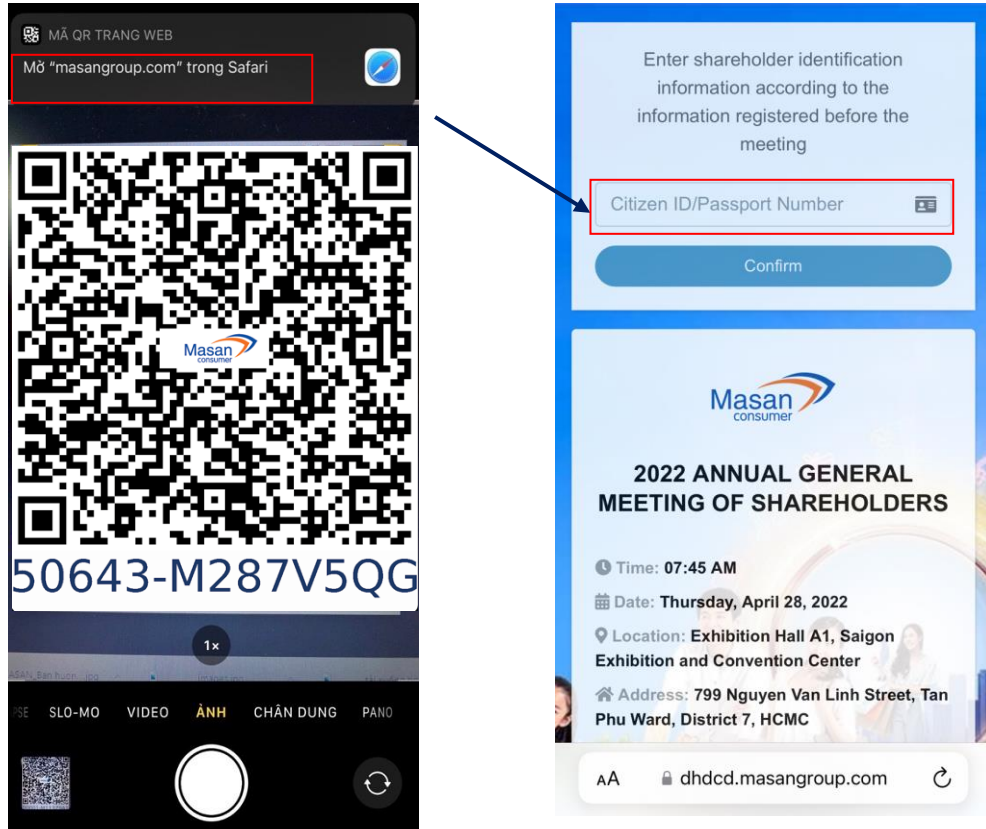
MÃ QR TRANG WEB

Mở "masangroup.com" trong Safari

Masan consumer

50643-M287V5QG

1×

PSE SLO-MO VIDEO ẢNH CHÂN DUNG PANO

Enter shareholder identification information according to the information registered before the meeting

Citizen ID/Passport Number

Confirm

Masan consumer

2022 ANNUAL GENERAL MEETING OF SHAREHOLDERS

Time: 07:45 AM

Date: Thursday, April 28, 2022

Location: Exhibition Hall A1, Saigon Exhibition and Convention Center

Address: 799 Nguyen Van Linh Street, Tan Phu Ward, District 7, HCMC

AA dhdcd.masangroup.com